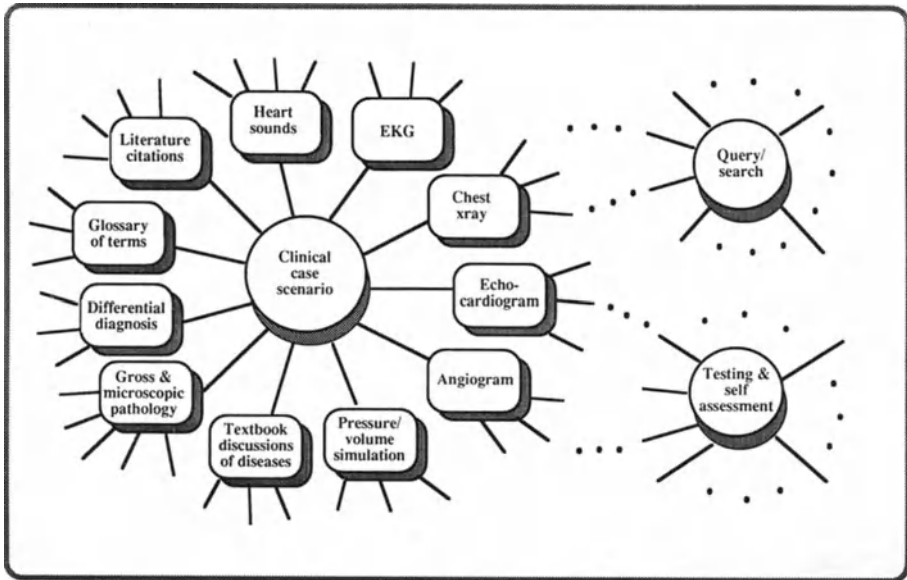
Literature citations

Heart sounds

EKG

Chest xray

Query/ search

Glossary of terms

Clinical case scenario

Differential diagnosis

Echocardiogram

Gross & microscopic pathology

Angiogram

Testing & self assessment

Textbook discussions of diseases

Pressure/ volume simulation